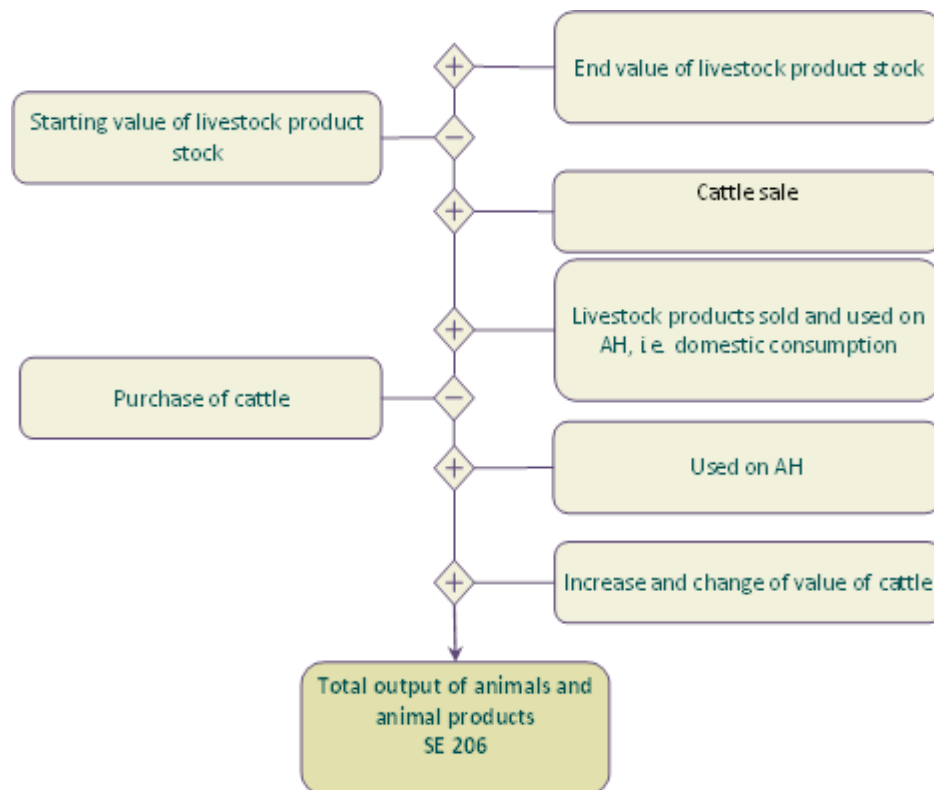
+

End value of livestock product stock

Starting value of livestock product stock

−

+

Cattle sale

+

Livestock products sold and used on AH, i.e. domestic consumption

Purchase of cattle

−

+

Used on AH

+

Increase and change of value of cattle

Total output of animals and animal products
SE 206